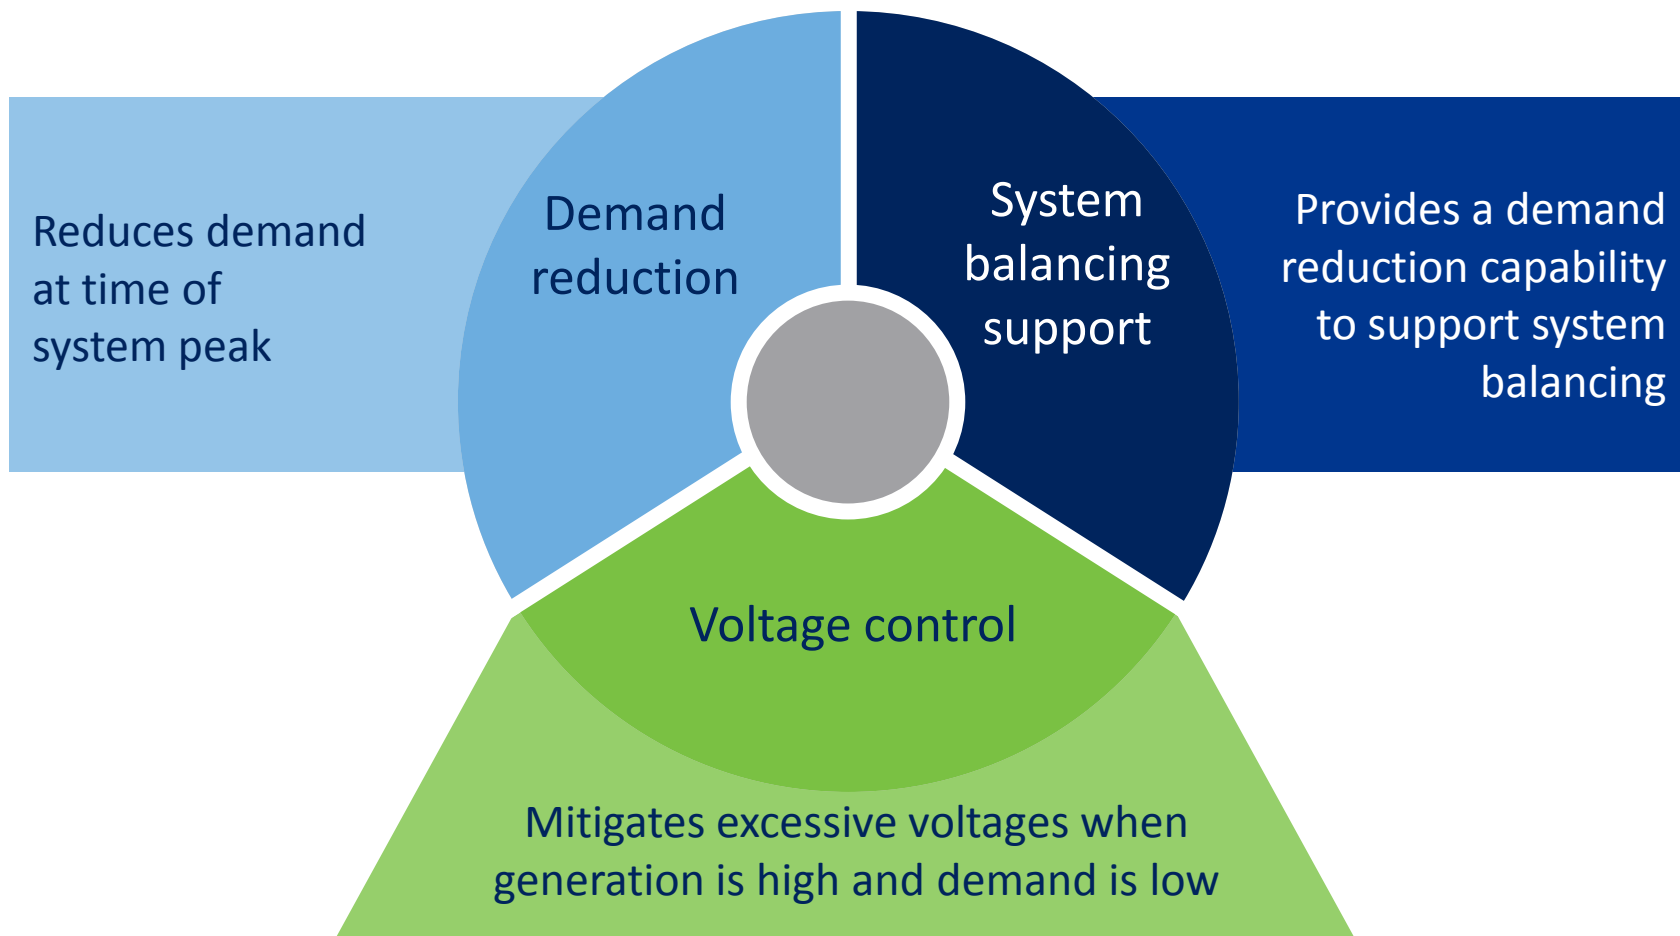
Reduces demand at time of system peak

Demand reduction

System balancing support

Provides a demand reduction capability to support system balancing

Voltage control

Mitigates excessive voltages when generation is high and demand is low